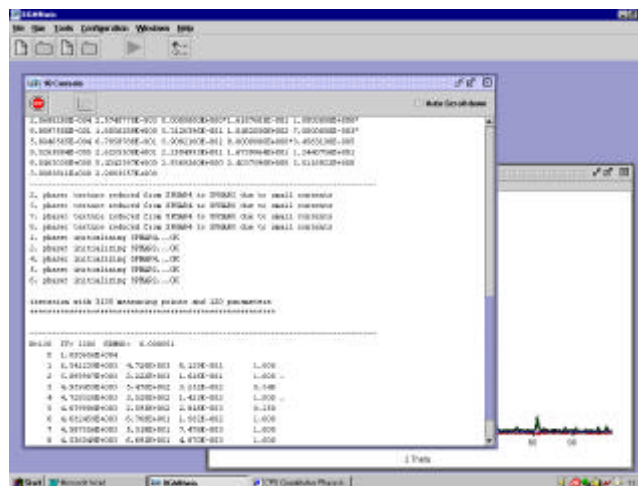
File View Tools Configuration Windows Help

Auto Scroll down

2, phase: texture reduced from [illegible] to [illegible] due to small contents
3, phase: texture reduced from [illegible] to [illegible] due to small contents
4, phase: texture reduced from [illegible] to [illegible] due to small contents
5, phase: texture reduced from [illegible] to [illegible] due to small contents
2, phase: initializing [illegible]...OK
3, phase: initializing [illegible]...OK
4, phase: initializing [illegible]...OK
5, phase: initializing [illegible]...OK
6, phase: initializing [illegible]...OK

iteration with 3100 measuring points and 120 parameters

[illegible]

Start

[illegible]